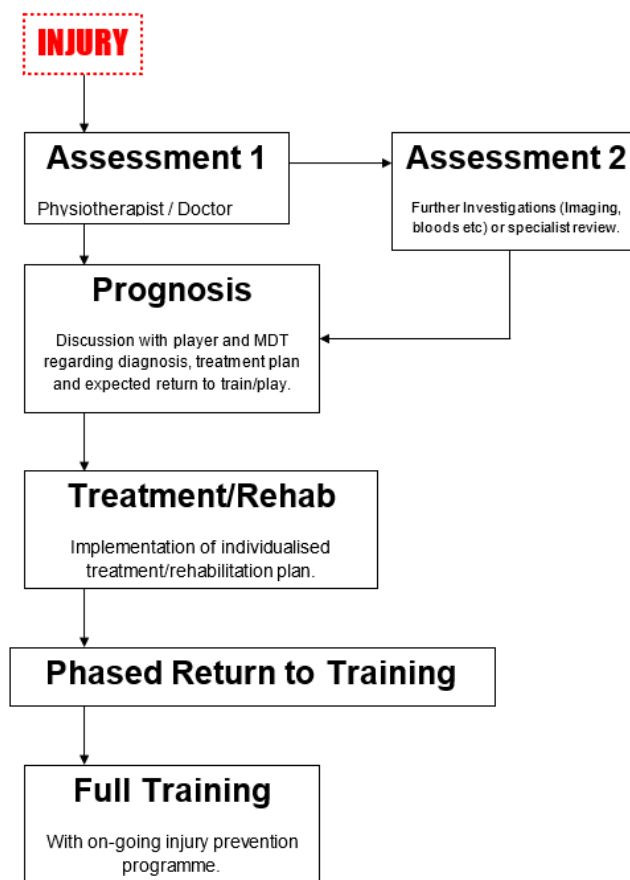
INJURY

Assessment 1

Physiotherapist / Doctor

Assessment 2

Further Investigations (Imaging, bloods etc) or specialist review.

Prognosis

Discussion with player and MDT regarding diagnosis, treatment plan and expected return to train/play.

Treatment/Rehab

Implementation of individualised treatment/rehabilitation plan.

Phased Return to Training

Full Training

With on-going injury prevention programme.